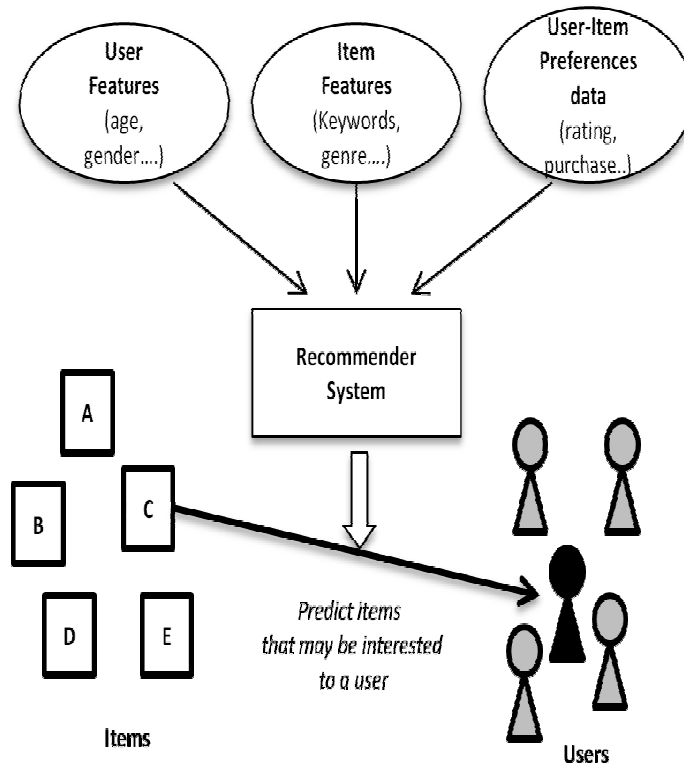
User Features (age, gender....)

Item Features (Keywords, genre....)

User-Item Preferences data (rating, purchase..)

Recommender System

A

B

C

D

E

Predict items that may be interested to a user

Items

Users